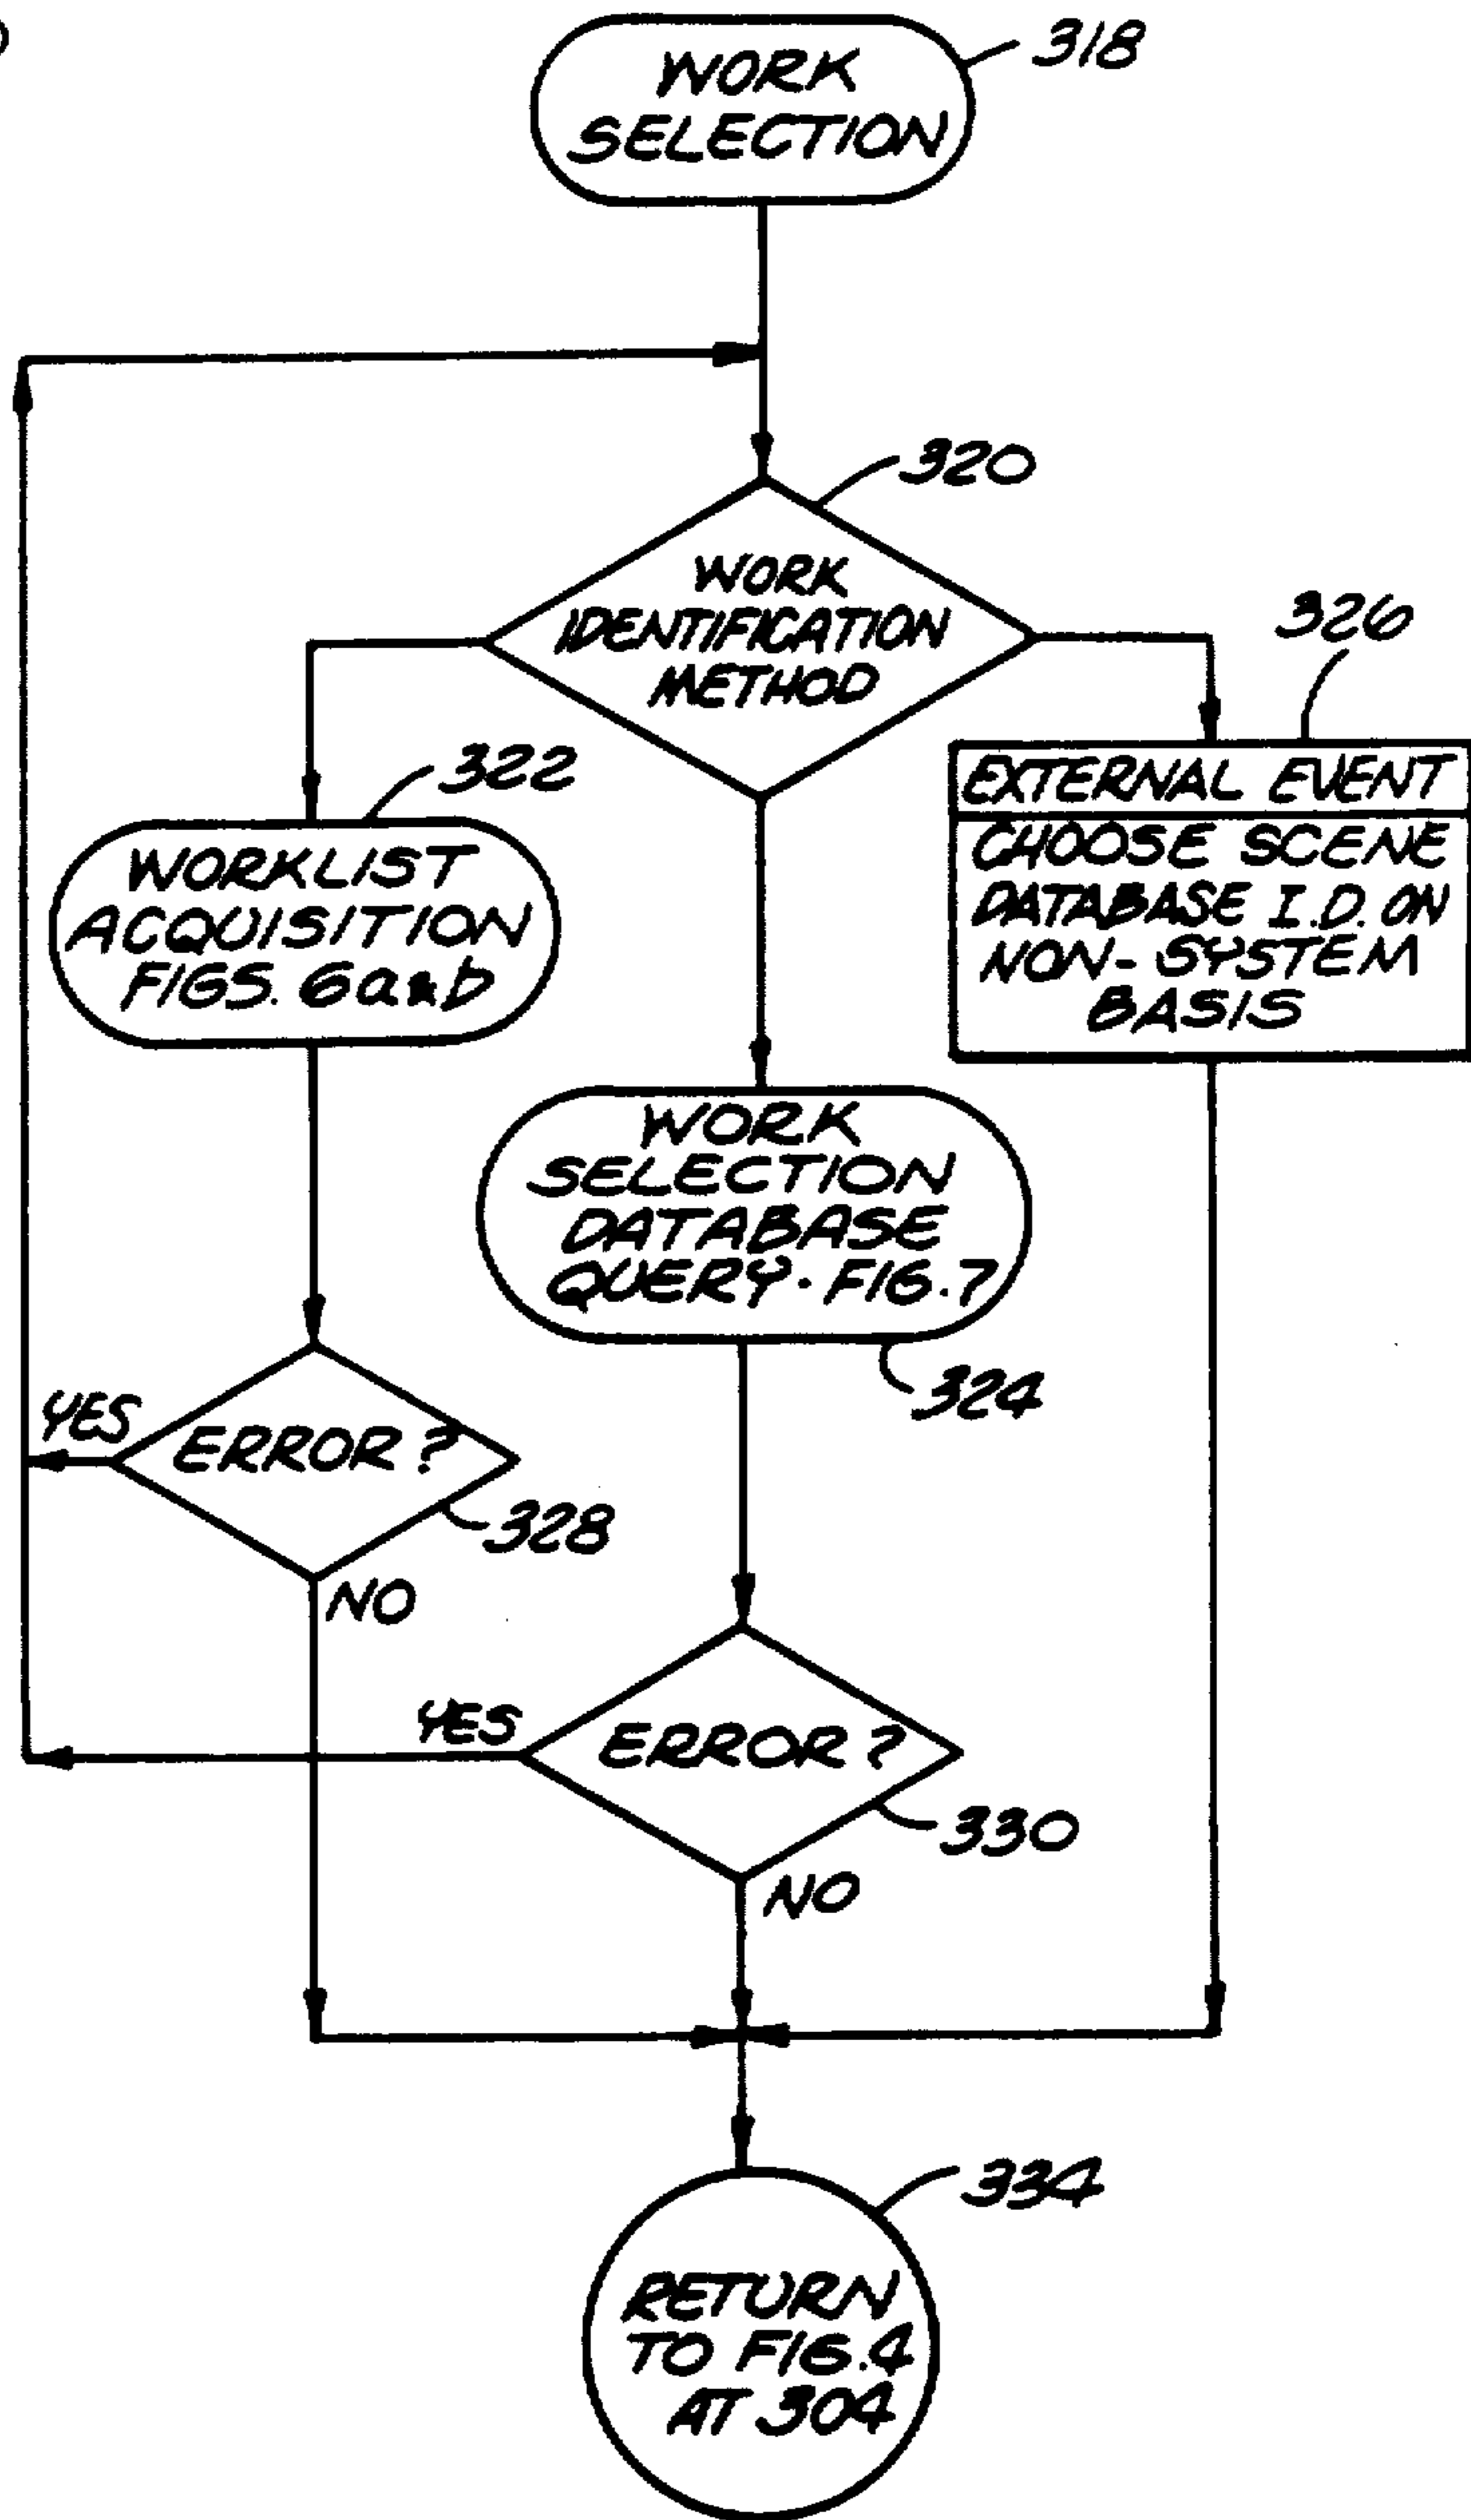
WORK SELECTION
318

320
WORK IDENTIFICATION METHOD

326

322
WORKLIST ACQUISITION FIGS. 6a&b

EXTERNAL EVENT
CHOOSE SCENE DATABASE I.D. ON NON-SYSTEM BASIS

WORK SELECTION DATABASE QUERY · FIG. 7
324

YES
ERROR?
328
NO

YES
ERROR?
330
NO

334
RETURN TO FIG. 4 AT 304